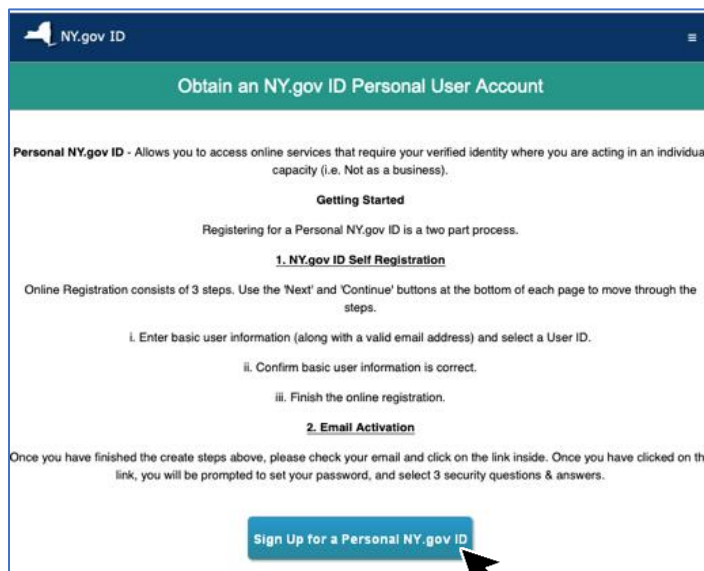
NY.gov ID

Obtain an NY.gov ID Personal User Account

**Personal NY.gov ID** - Allows you to access online services that require your verified identity where you are acting in an individua capacity (i.e. Not as a business).

**Getting Started**

Registering for a Personal NY.gov ID is a two part process.

**1. NY.gov ID Self Registration**

Online Registration consists of 3 steps. Use the 'Next' and 'Continue' buttons at the bottom of each page to move through the steps.

i. Enter basic user information (along with a valid email address) and select a User ID.

ii. Confirm basic user information is correct.

iii. Finish the online registration.

**2. Email Activation**

Once you have finished the create steps above, please check your email and click on the link inside. Once you have clicked on th link, you will be prompted to set your password, and select 3 security questions & answers.

Sign Up for a Personal NY.gov ID